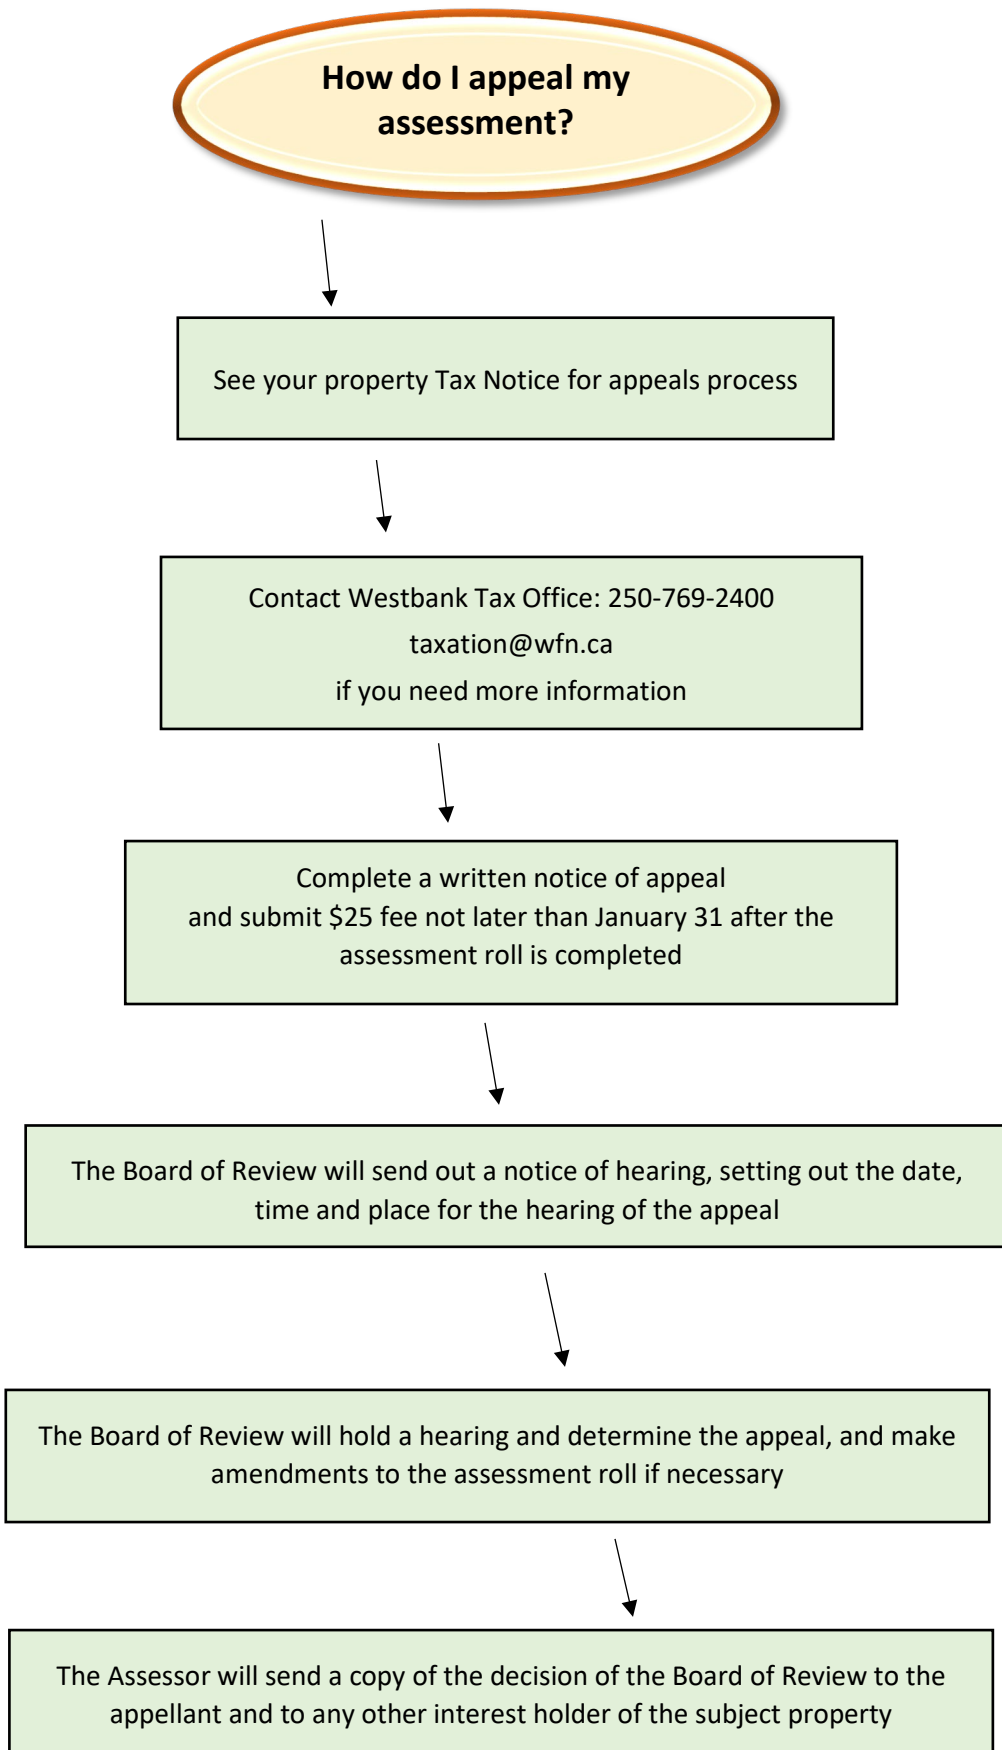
How do I appeal my assessment?

See your property Tax Notice for appeals process

Contact Westbank Tax Office: 250-769-2400

taxation@wfn.ca

if you need more information

Complete a written notice of appeal and submit $25 fee not later than January 31 after the assessment roll is completed

The Board of Review will send out a notice of hearing, setting out the date, time and place for the hearing of the appeal

The Board of Review will hold a hearing and determine the appeal, and make amendments to the assessment roll if necessary

The Assessor will send a copy of the decision of the Board of Review to the appellant and to any other interest holder of the subject property